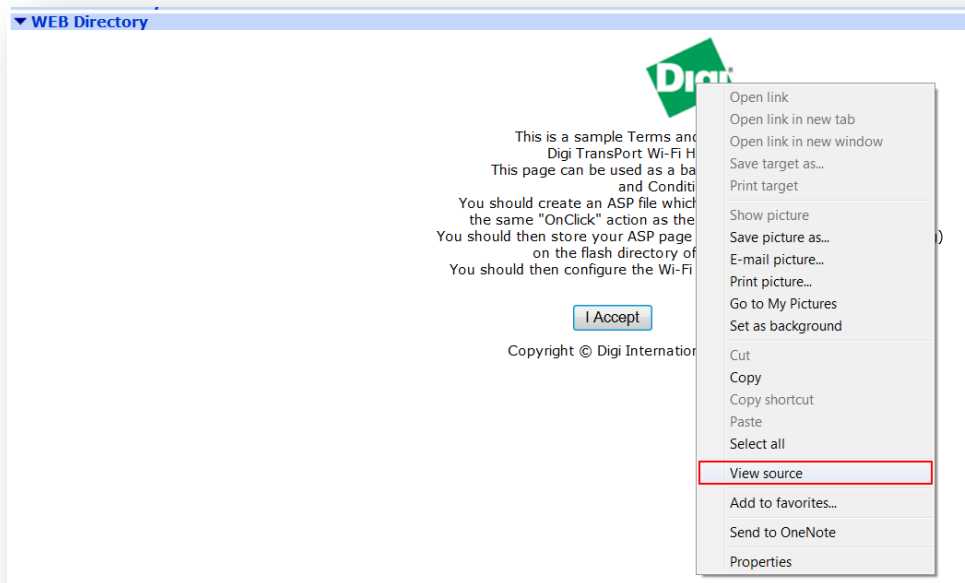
▼ WEB Directory

Digi

This is a sample Terms and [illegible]
Digi TransPort Wi-Fi H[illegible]
This page can be used as a ba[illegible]
and Conditi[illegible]
You should create an ASP file which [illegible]
the same "OnClick" action as the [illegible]
You should then store your ASP page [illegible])
on the flash directory of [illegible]
You should then configure the Wi-Fi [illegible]

I Accept

Copyright © Digi Internation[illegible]

Open link
Open link in new tab
Open link in new window
Save target as...
Print target
Show picture
Save picture as...
E-mail picture...
Print picture...
Go to My Pictures
Set as background
Cut
Copy
Copy shortcut
Paste
Select all
View source
Add to favorites...
Send to OneNote
Properties